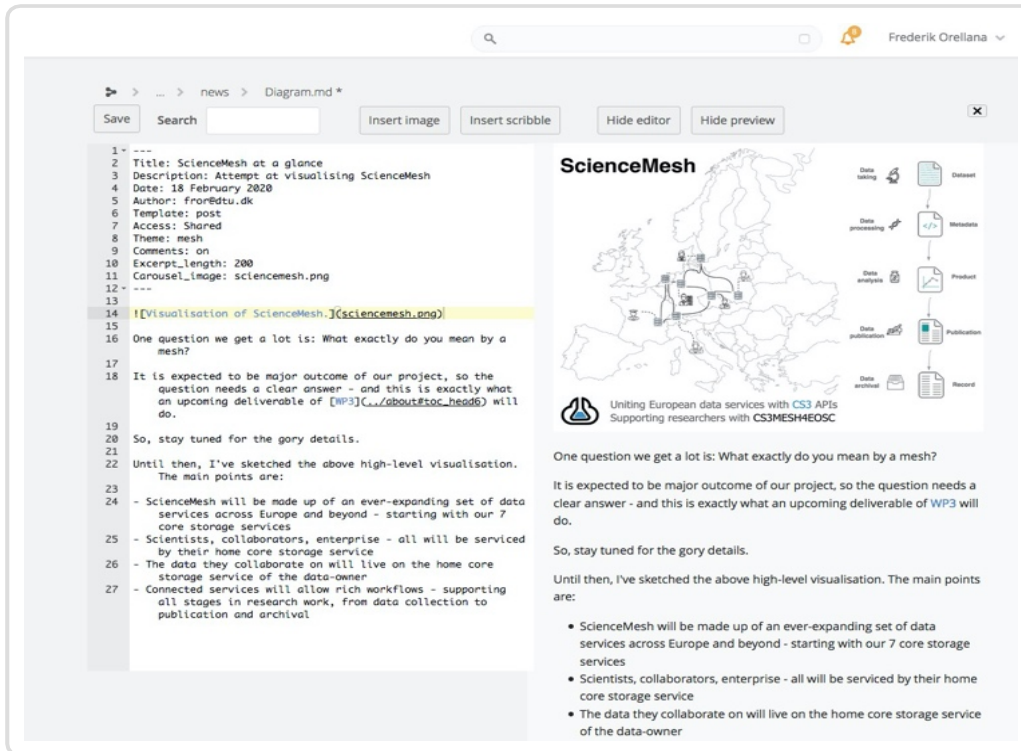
Frederik Orellana

> ... > news > Diagram.md *

Save Search Insert image Insert scribble Hide editor Hide preview

1 ---
2 Title: ScienceMesh at a glance
3 Description: Attempt at visualising ScienceMesh
4 Date: 18 February 2020
5 Author: fror@dtu.dk
6 Template: post
7 Access: Shared
8 Theme: mesh
9 Comments: on
10 Excerpt_length: 200
11 Carousel_image: sciencemesh.png
12 ---
13
14 ![Visualisation of ScienceMesh.](sciencemesh.png)
15
16 One question we get a lot is: What exactly do you mean by a mesh?
17
18 It is expected to be major outcome of our project, so the question needs a clear answer - and this is exactly what an upcoming deliverable of [WP3](../about#toc_head6) will do.
19
20 So, stay tuned for the gory details.
21
22 Until then, I've sketched the above high-level visualisation. The main points are:
23
24 - ScienceMesh will be made up of an ever-expanding set of data services across Europe and beyond - starting with our 7 core storage services
25 - Scientists, collaborators, enterprise - all will be serviced by their home core storage service
26 - The data they collaborate on will live on the home core storage service of the data-owner
27 - Connected services will allow rich workflows - supporting all stages in research work, from data collection to publication and archival

ScienceMesh

Data taking Dataset
Data processing Metadata
Data analysis Product
Data publication Publication
Data archival Record

Uniting European data services with CS3 APIs
Supporting researchers with CS3MESH4EOSC

One question we get a lot is: What exactly do you mean by a mesh?

It is expected to be major outcome of our project, so the question needs a clear answer - and this is exactly what an upcoming deliverable of WP3 will do.

So, stay tuned for the gory details.

Until then, I've sketched the above high-level visualisation. The main points are:

• ScienceMesh will be made up of an ever-expanding set of data services across Europe and beyond - starting with our 7 core storage services
• Scientists, collaborators, enterprise - all will be serviced by their home core storage service
• The data they collaborate on will live on the home core storage service of the data-owner